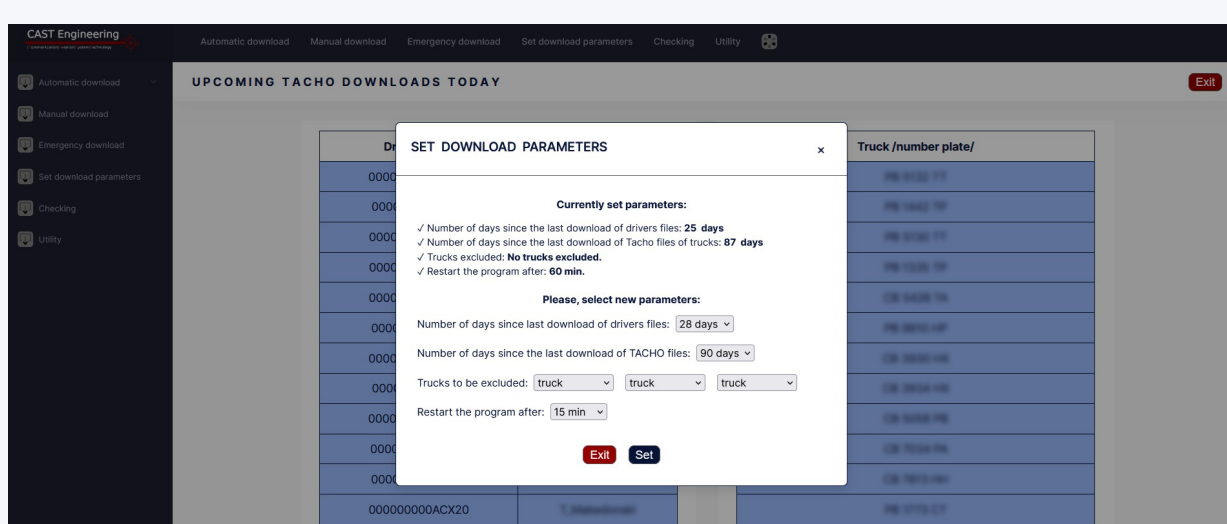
CAST Engineering

Automatic download Manual download Emergency download Set download parameters Checking Utility

Automatic download
Manual download
Emergency download
Set download parameters
Checking
Utility

UPCOMING TACHO DOWNLOADS TODAY

Exit

| Dr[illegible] | | Truck /number plate/ |
|---|---|---|
| 0000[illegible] | | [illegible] |
| 0000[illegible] | | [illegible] |
| 0000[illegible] | | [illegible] |
| 0000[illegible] | | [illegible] |
| 0000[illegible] | | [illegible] |
| 0000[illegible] | | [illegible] |
| 0000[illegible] | | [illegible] |
| 0000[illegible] | | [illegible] |
| 0000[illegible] | | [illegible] |
| 0000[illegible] | | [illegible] |
| 0000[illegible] | | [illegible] |
| 000000000ACX20 | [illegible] | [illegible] |

SET DOWNLOAD PARAMETERS

×

Currently set parameters:

√ Number of days since the last download of drivers files: 25 days
√ Number of days since the last download of Tacho files of trucks: 87 days
√ Trucks excluded: No trucks excluded.
√ Restart the program after: 60 min.

Please, select new parameters:

Number of days since last download of drivers files: 28 days

Number of days since the last download of TACHO files: 90 days

Trucks to be excluded: truck truck truck

Restart the program after: 15 min

Exit Set